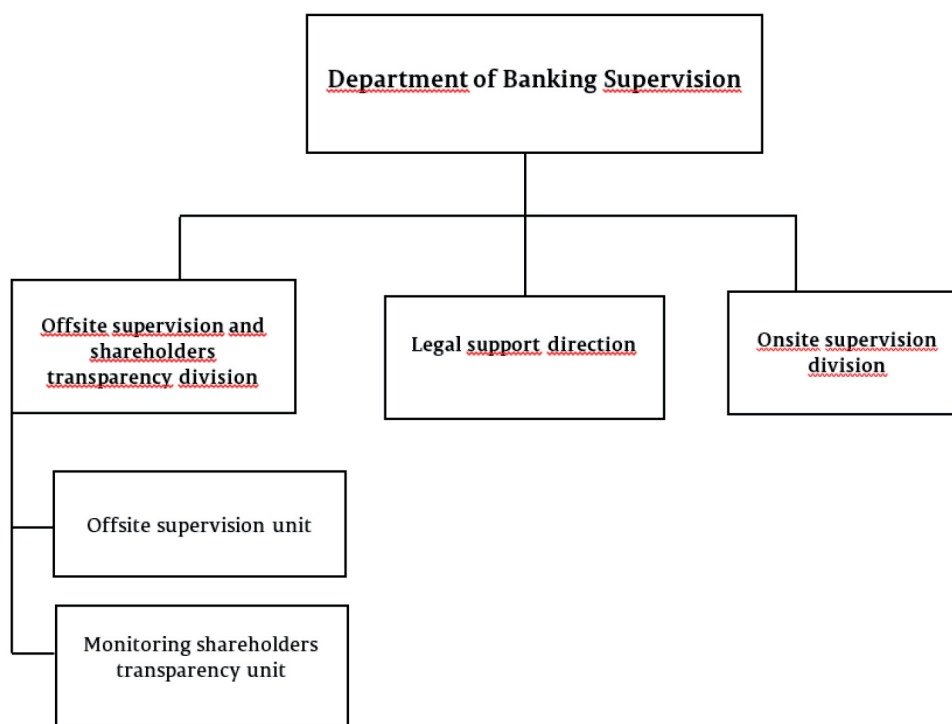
Department of Banking Supervision

Offsite supervision and shareholders transparency division

Legal support direction

Onsite supervision division

Offsite supervision unit

Monitoring shareholders transparency unit